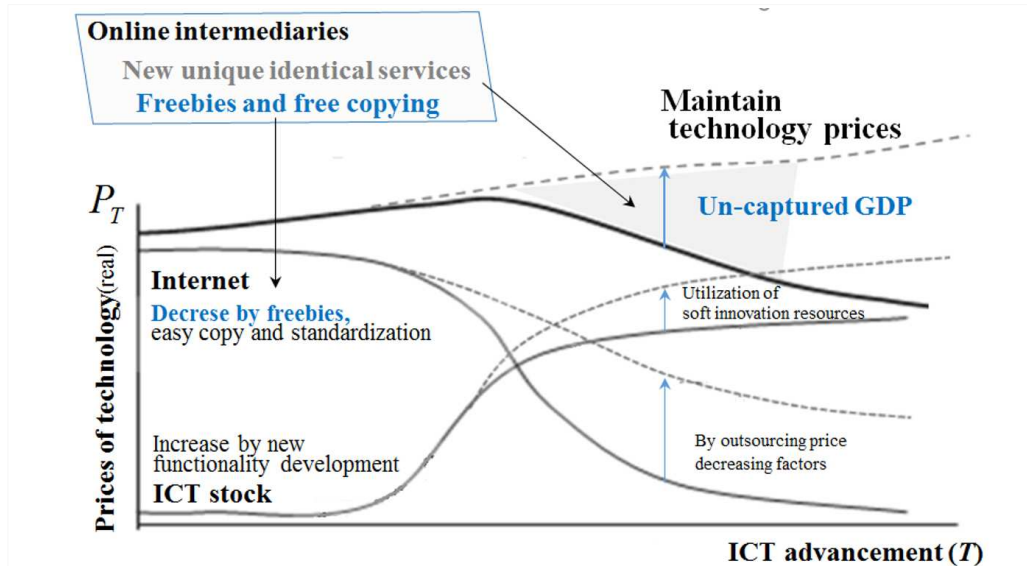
Online intermediaries
New unique identical services
Freebies and free copying

Maintain technology prices

$P_T$

Un-captured GDP

Internet
Decrese by freebies, easy copy and standardization

Utilization of soft innovation resources

Prices of technology(real)

Increase by new functionality development
ICT stock

By outsourcing price decreasing factors

ICT advancement ($T$)